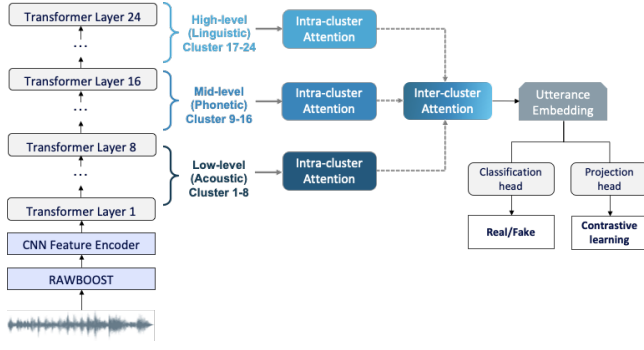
Transformer Layer 24

...

Transformer Layer 16

...

Transformer Layer 8

...

Transformer Layer 1

CNN Feature Encoder

RAWBOOST

High-level (Linguistic) Cluster 17-24

Mid-level (Phonetic) Cluster 9-16

Low-level (Acoustic) Cluster 1-8

Intra-cluster Attention

Intra-cluster Attention

Intra-cluster Attention

Inter-cluster Attention

Utterance Embedding

Classification head

Projection head

Real/Fake

Contrastive learning